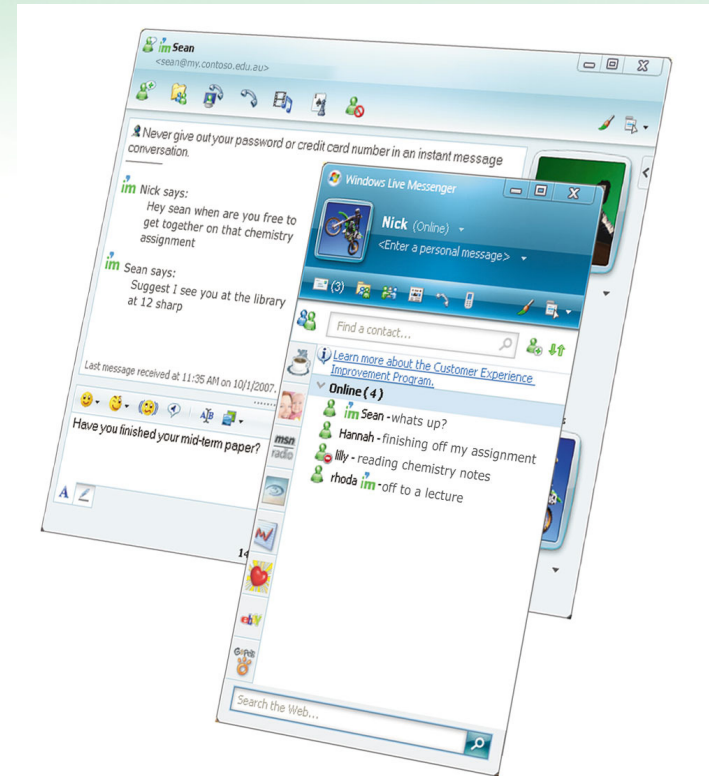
im Sean
<sean@my.contoso.edu.au>

Never give out your password or credit card number in an instant message conversation.

im Nick says:
Hey sean when are you free to get together on that chemistry assignment

im Sean says:
Suggest I see you at the library at 12 sharp

Last message received at 11:35 AM on 10/1/2007.

Have you finished your mid-term paper?

A

Windows Live Messenger

Nick (Online)
<Enter a personal message>

(3)

Find a contact...

Learn more about the Customer Experience Improvement Program.

Online (4)
im Sean - whats up?
Hannah - finishing off my assignment
lilly - reading chemistry notes
rhoda im - off to a lecture

msn radio

Search the Web...